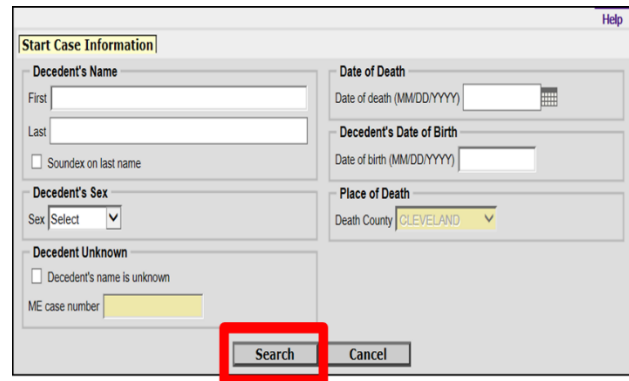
Help

Start Case Information

Decedent's Name

First

Last

Soundex on last name

Decedent's Sex

Sex Select

Decedent Unknown

Decedent's name is unknown

ME case number

Date of Death

Date of death (MM/DD/YYYY)

Decedent's Date of Birth

Date of birth (MM/DD/YYYY)

Place of Death

Death County CLEVELAND

Search

Cancel